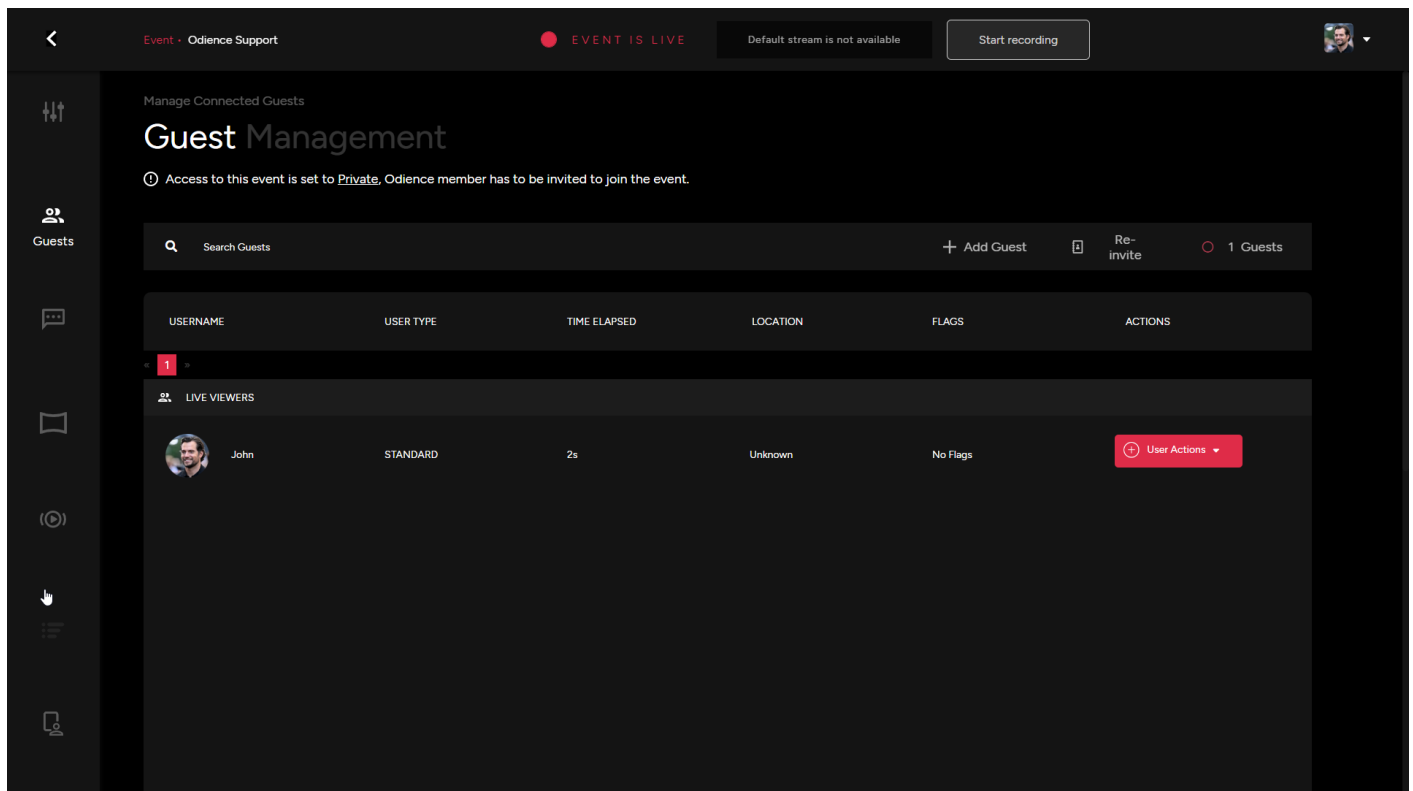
Event › Odience Support

EVENT IS LIVE

Default stream is not available

Start recording

Guests

Manage Connected Guests

Guest Management

Access to this event is set to Private, Odience member has to be invited to join the event.

Search Guests

+ Add Guest

Re-invite

1 Guests

| USERNAME | USER TYPE | TIME ELAPSED | LOCATION | FLAGS | ACTIONS |
|---|---|---|---|---|---|

« 1 »

LIVE VIEWERS

| John | STANDARD | 2s | Unknown | No Flags | User Actions |
|---|---|---|---|---|---|